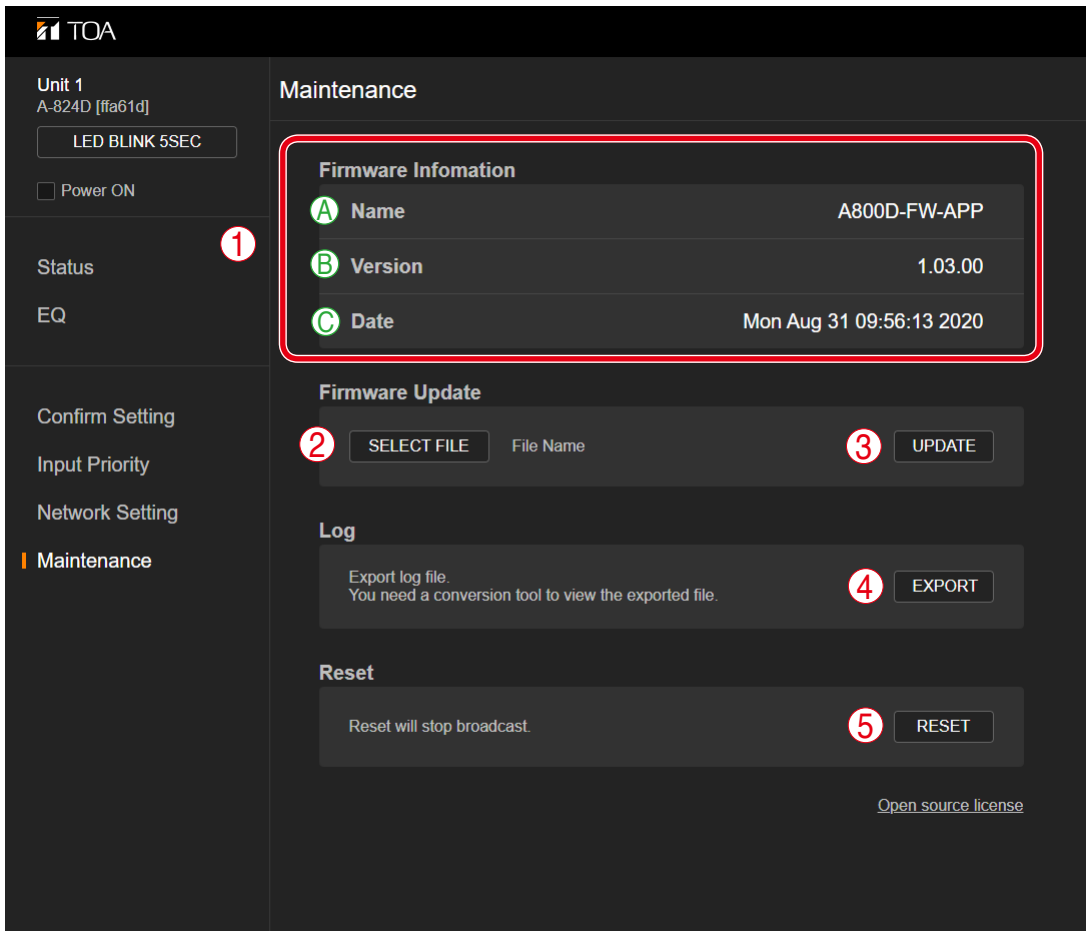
TOA

Unit 1
A-824D [ffa61d]

LED BLINK 5SEC

Power ON

①

Status

EQ

Confirm Setting

Input Priority

Network Setting

Maintenance

Maintenance

Firmware Infomation

Ⓐ Name A800D-FW-APP

Ⓑ Version 1.03.00

Ⓒ Date Mon Aug 31 09:56:13 2020

Firmware Update

② SELECT FILE File Name ③ UPDATE

Log

Export log file.
You need a conversion tool to view the exported file. ④ EXPORT

Reset

Reset will stop broadcast. ⑤ RESET

Open source license